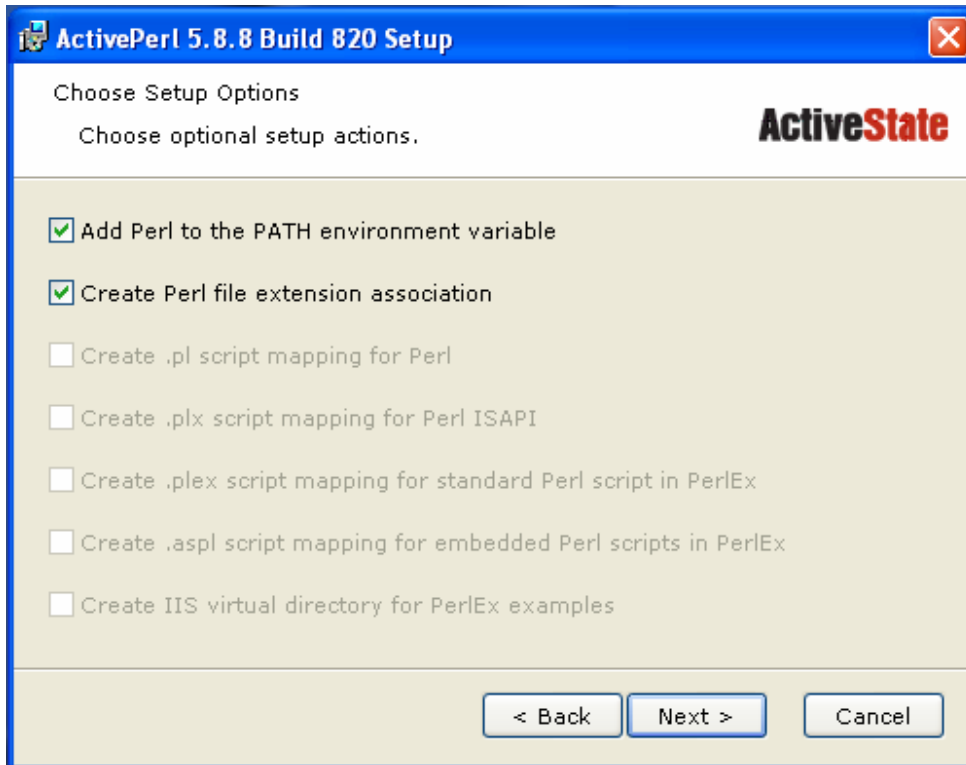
ActivePerl 5.8.8 Build 820 Setup

Choose Setup Options

Choose optional setup actions.

ActiveState

Add Perl to the PATH environment variable

Create Perl file extension association

Create .pl script mapping for Perl

Create .plx script mapping for Perl ISAPI

Create .plex script mapping for standard Perl script in PerlEx

Create .aspl script mapping for embedded Perl scripts in PerlEx

Create IIS virtual directory for PerlEx examples

< Back

Next >

Cancel